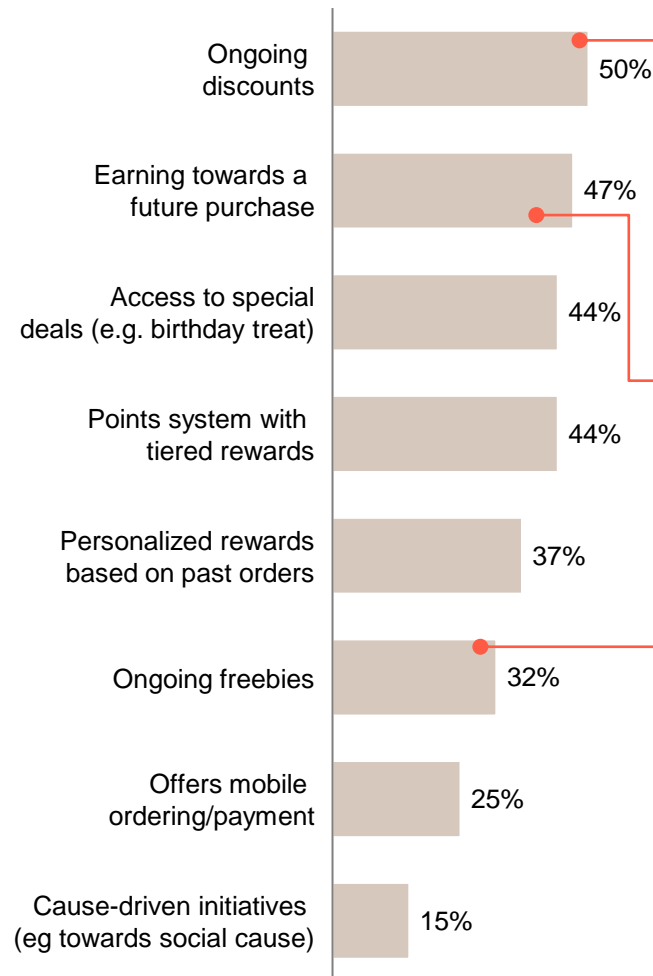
Ongoing discounts 50%

Earning towards a future purchase 47%

Access to special deals (e.g. birthday treat) 44%

Points system with tiered rewards 44%

Personalized rewards based on past orders 37%

Ongoing freebies 32%

Offers mobile ordering/payment 25%

Cause-driven initiatives (eg towards social cause) 15%